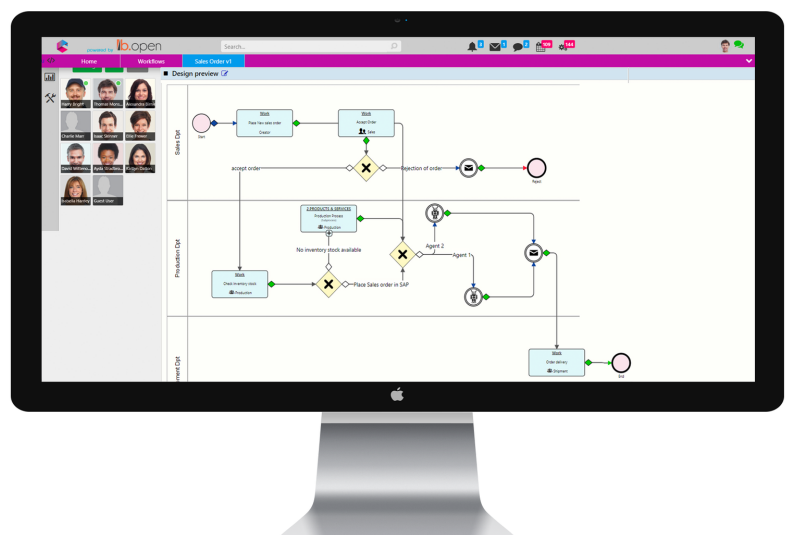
powered by b.open

Search...

4 5 2 109 144

Home

Workflows

Sales Order v1

Design preview

Harry Bright

Thomas Mors...

Alexandra Smit

Charlie Mart

Isaac Stinson

Eric Power

David Willems...

Ayda Wadlers...

Kirsten Gibson

Isabella Hanna

Guest User

Sales Dpt

Production Dpt

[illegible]ment Dpt

Start

Work

Place New sales order

Creator

Work

Accept Order

Sales

accept order

Rejection of order

Reject

2 PRODUCTS & SERVICES

Production Process

Production

No inventory stock available

Agent 2

Agent 1

Work

Check inventory stock

Production

Place Sales order in SAP

Work

Order delivery

Shipment

End